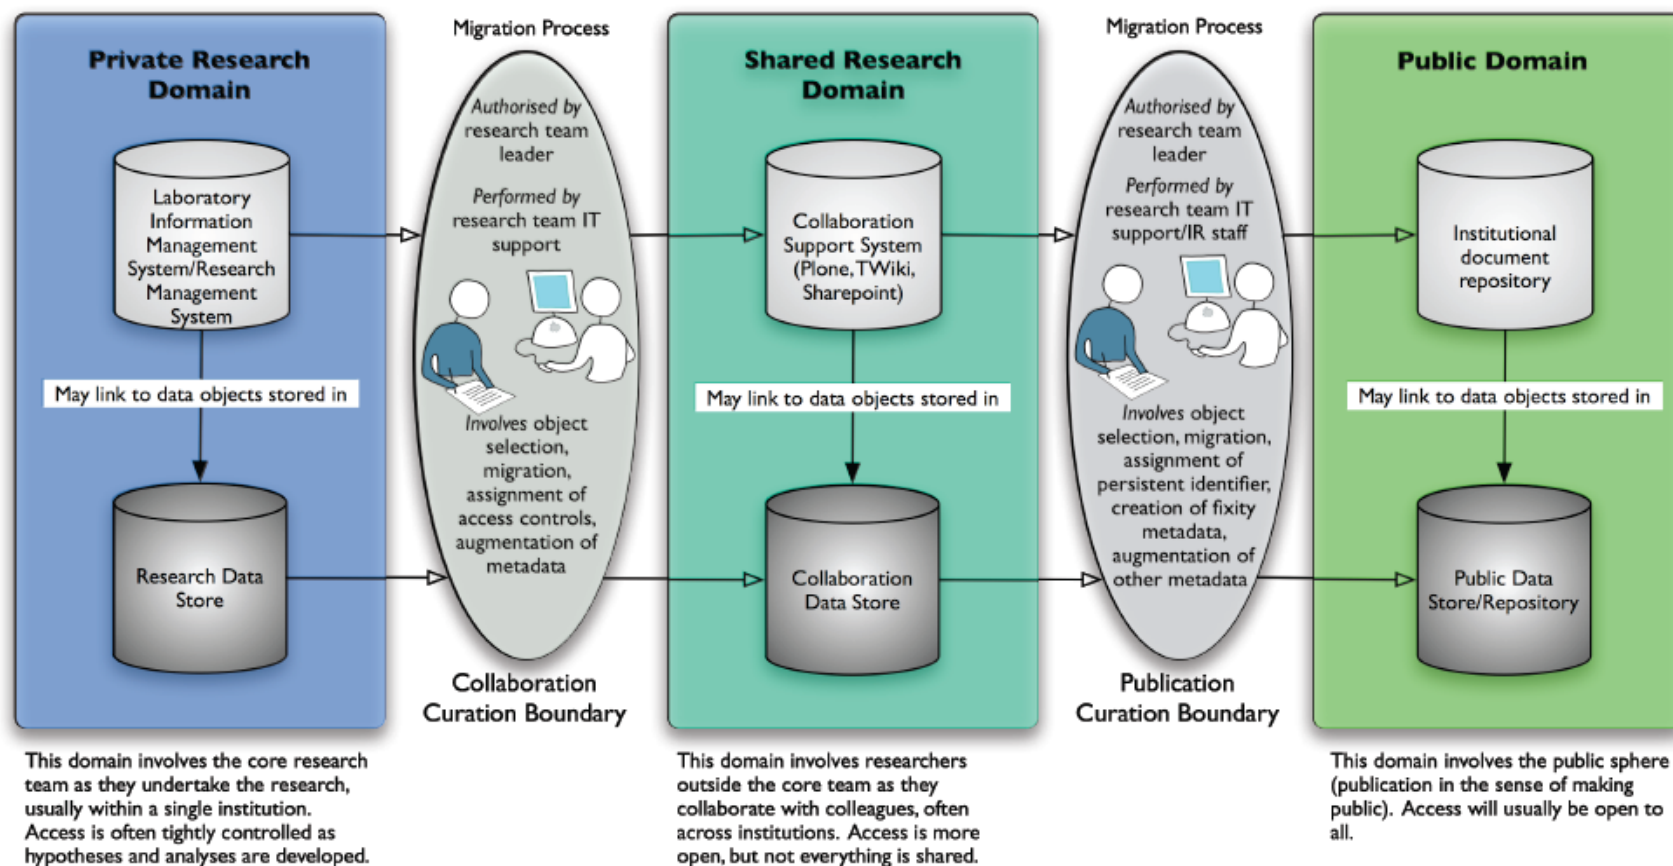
Private Research Domain

Laboratory Information Management System/Research Management System

May link to data objects stored in

Research Data Store

This domain involves the core research team as they undertake the research, usually within a single institution. Access is often tightly controlled as hypotheses and analyses are developed.

Migration Process

Authorised by research team leader

Performed by research team IT support

Involves object selection, migration, assignment of access controls, augmentation of metadata

Collaboration Curation Boundary

Shared Research Domain

Collaboration Support System (Plone, TWiki, Sharepoint)

May link to data objects stored in

Collaboration Data Store

This domain involves researchers outside the core team as they collaborate with colleagues, often across institutions. Access is more open, but not everything is shared.

Migration Process

Authorised by research team leader

Performed by research team IT support/IR staff

Involves object selection, migration, assignment of persistent identifier, creation of fixity metadata, augmentation of other metadata

Publication Curation Boundary

Public Domain

Institutional document repository

May link to data objects stored in

Public Data Store/Repository

This domain involves the public sphere (publication in the sense of making public). Access will usually be open to all.